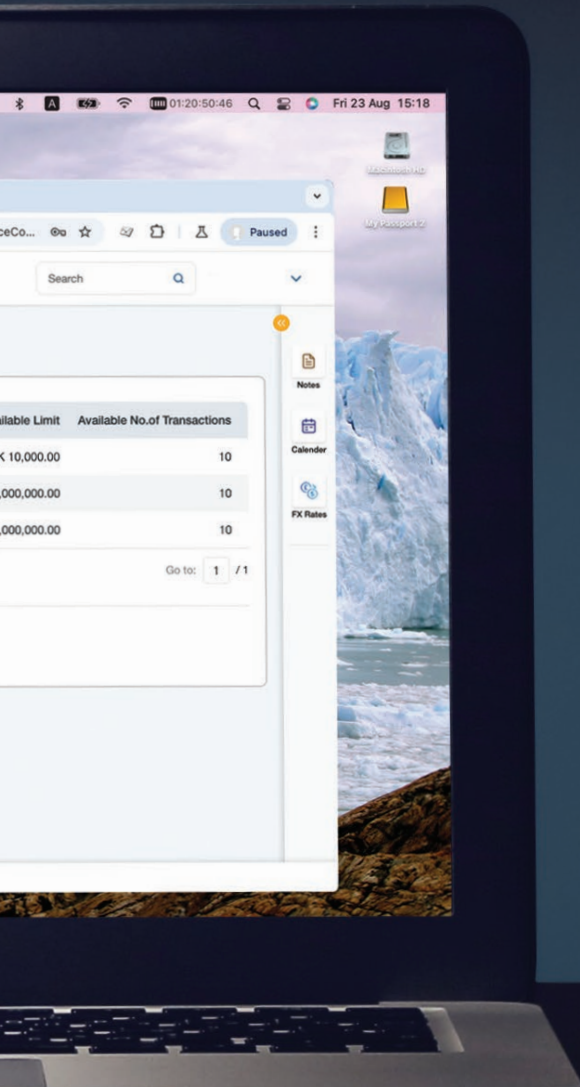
01:20:50:46 Fri 23 Aug 15:18

Macintosh HD

My Passport 2

ceCo...

Paused

Search

ailable Limit | Available No.of Transactions
K 10,000.00 | 10
,000,000.00 | 10
,000,000.00 | 10

Go to: 1 / 1

Notes

Calender

FX Rates